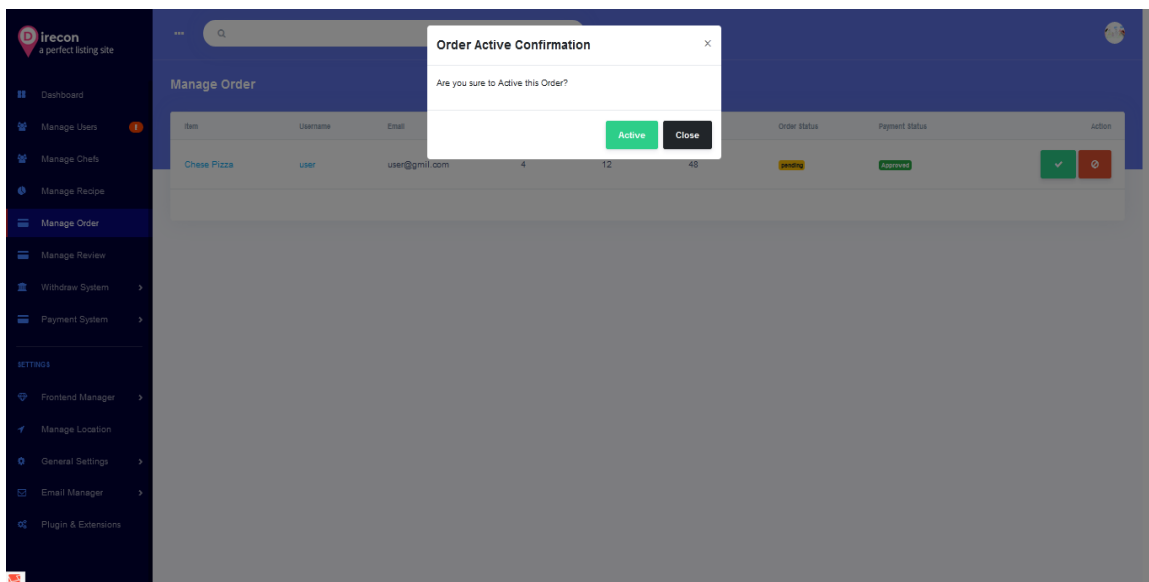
Direcon
a perfect listing site

Dashboard
Manage Users 1
Manage Chefs
Manage Recipe
Manage Order
Manage Review
Withdraw System
Payment System

SETTINGS

Frontend Manager
Manage Location
General Settings
Email Manager
Plugin & Extensions

Manage Order

Order Active Confirmation
×
Are you sure to Active this Order?
Active
Close

| Item | Username | Email | | | | Order Status | Payment Status | Action |
|---|---|---|---|---|---|---|---|---|
| Chese Pizza | user | user@gmil.com | 4 | 12 | 48 | pending | Approved | |